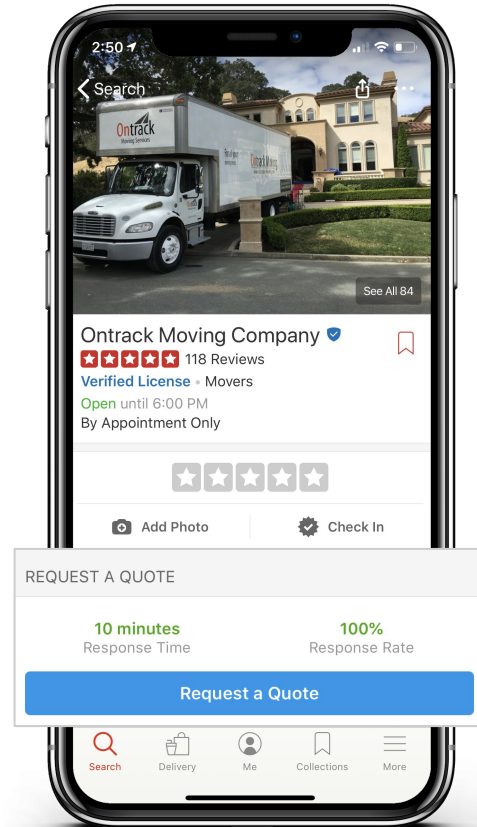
2:50

Search

Ontrack
Moving Services

See All 84

Ontrack Moving Company

118 Reviews

Verified License • Movers

Open until 6:00 PM

By Appointment Only

Add Photo

Check In

REQUEST A QUOTE

10 minutes
Response Time

100%
Response Rate

Request a Quote

Search

Delivery

Me

Collections

More